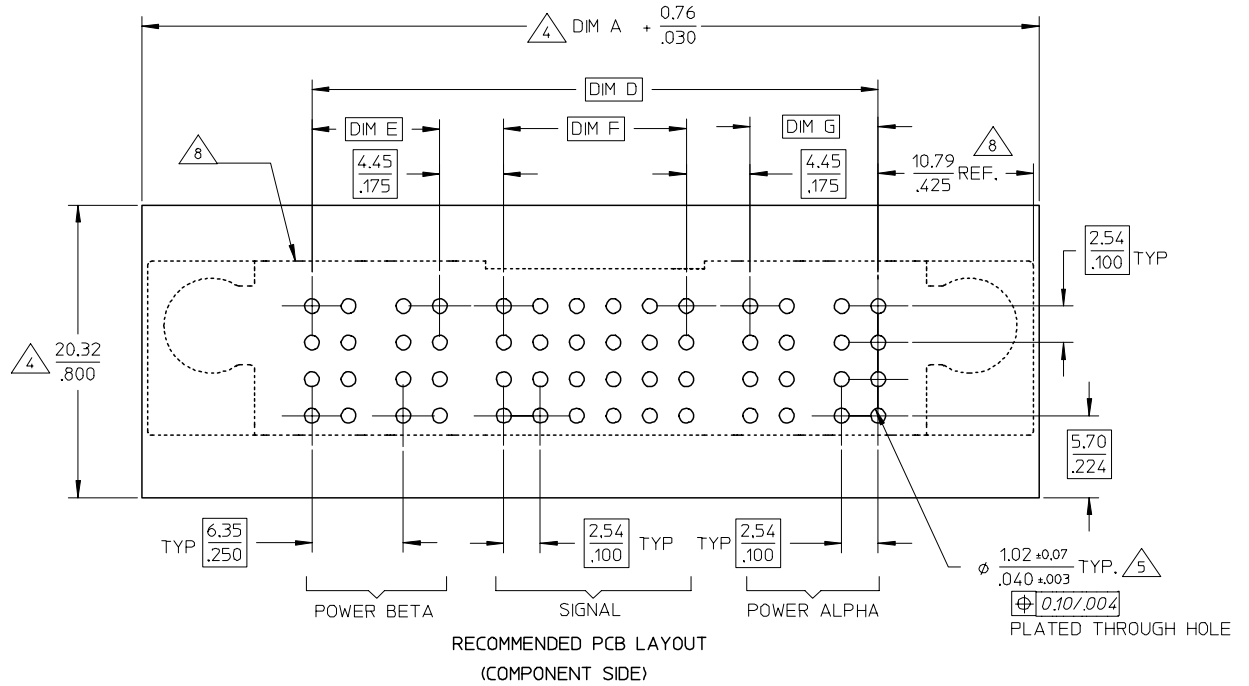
4 DIM A $+\frac{0.76}{.030}$

DIM D

DIM E

DIM F

DIM G

8

$\frac{4.45}{.175}$

$\frac{4.45}{.175}$

$\frac{10.79}{.425}$ REF.

8

$\frac{2.54}{.100}$ TYP

4 $\frac{20.32}{.800}$

$\frac{5.70}{.224}$

TYP $\frac{6.35}{.250}$

$\frac{2.54}{.100}$ TYP

TYP $\frac{2.54}{.100}$

$\phi\ \frac{1.02 \pm 0.07}{.040 \pm .003}$ TYP. 5

$\oplus$ 0.10/.004

PLATED THROUGH HOLE

POWER BETA

SIGNAL

POWER ALPHA

RECOMMENDED PCB LAYOUT
(COMPONENT SIDE)